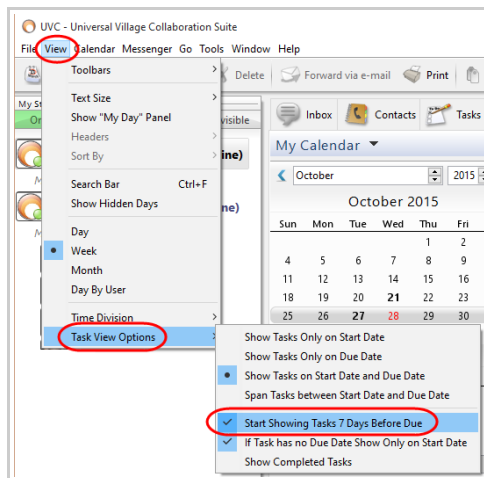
UVC - Universal Village Collaboration Suite

File View Calendar Messenger Go Tools Window Help

Delete Forward via e-mail Print

My St
Or
visible

Toolbars
Text Size
Show "My Day" Panel
Headers
Sort By
Search Bar Ctrl+F
Show Hidden Days
Day
Week
Month
Day By User
Time Division
Task View Options

ine)
ne)

Inbox Contacts Tasks

My Calendar

October 2015

October 2015

| Sun | Mon | Tue | Wed | Thu | Fri |
|---|---|---|---|---|---|
| | | | | 1 | 2 |
| 4 | 5 | 6 | 7 | 8 | 9 |
| 11 | 12 | 13 | 14 | 15 | 16 |
| 18 | 19 | 20 | 21 | 22 | 23 |
| 25 | 26 | 27 | 28 | 29 | 30 |

Show Tasks Only on Start Date
Show Tasks Only on Due Date
Show Tasks on Start Date and Due Date
Span Tasks between Start Date and Due Date
Start Showing Tasks 7 Days Before Due
If Task has no Due Date Show Only on Start Date
Show Completed Tasks